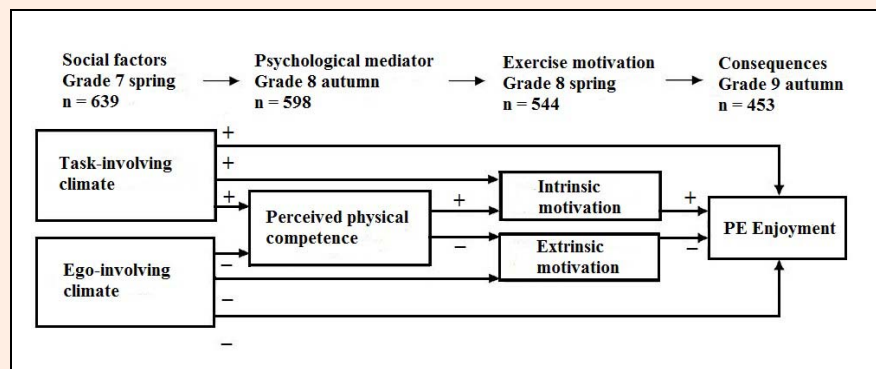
Social factors
Grade 7 spring
n = 639

Psychological mediator
Grade 8 autumn
n = 598

Exercise motivation
Grade 8 spring
n = 544

Consequences
Grade 9 autumn
n = 453

+
+
+
Task-involving climate

Perceived physical competence

+
Intrinsic motivation
+

−
Extrinsic motivation
−

PE Enjoyment

Ego-involving climate
−
−
−